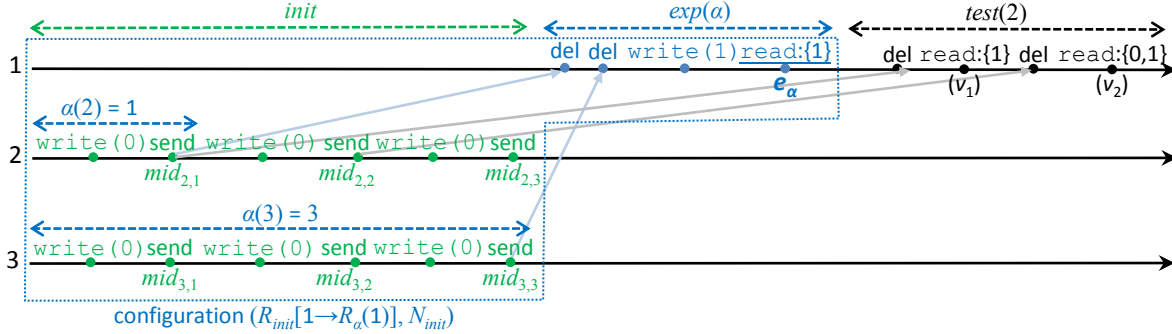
init

exp(α)

test(2)

1

del del write(1) read:{1}

$e_\alpha$

del read:{1} del read:{0,1}

($v_1$) ($v_2$)

α(2) = 1

2

write(0) send write(0) send write(0) send

$mid_{2,1}$ $mid_{2,2}$ $mid_{2,3}$

α(3) = 3

3

write(0) send write(0) send write(0) send

$mid_{3,1}$ $mid_{3,2}$ $mid_{3,3}$

configuration ($R_{init}[1 \rightarrow R_\alpha(1)]$, $N_{init}$)